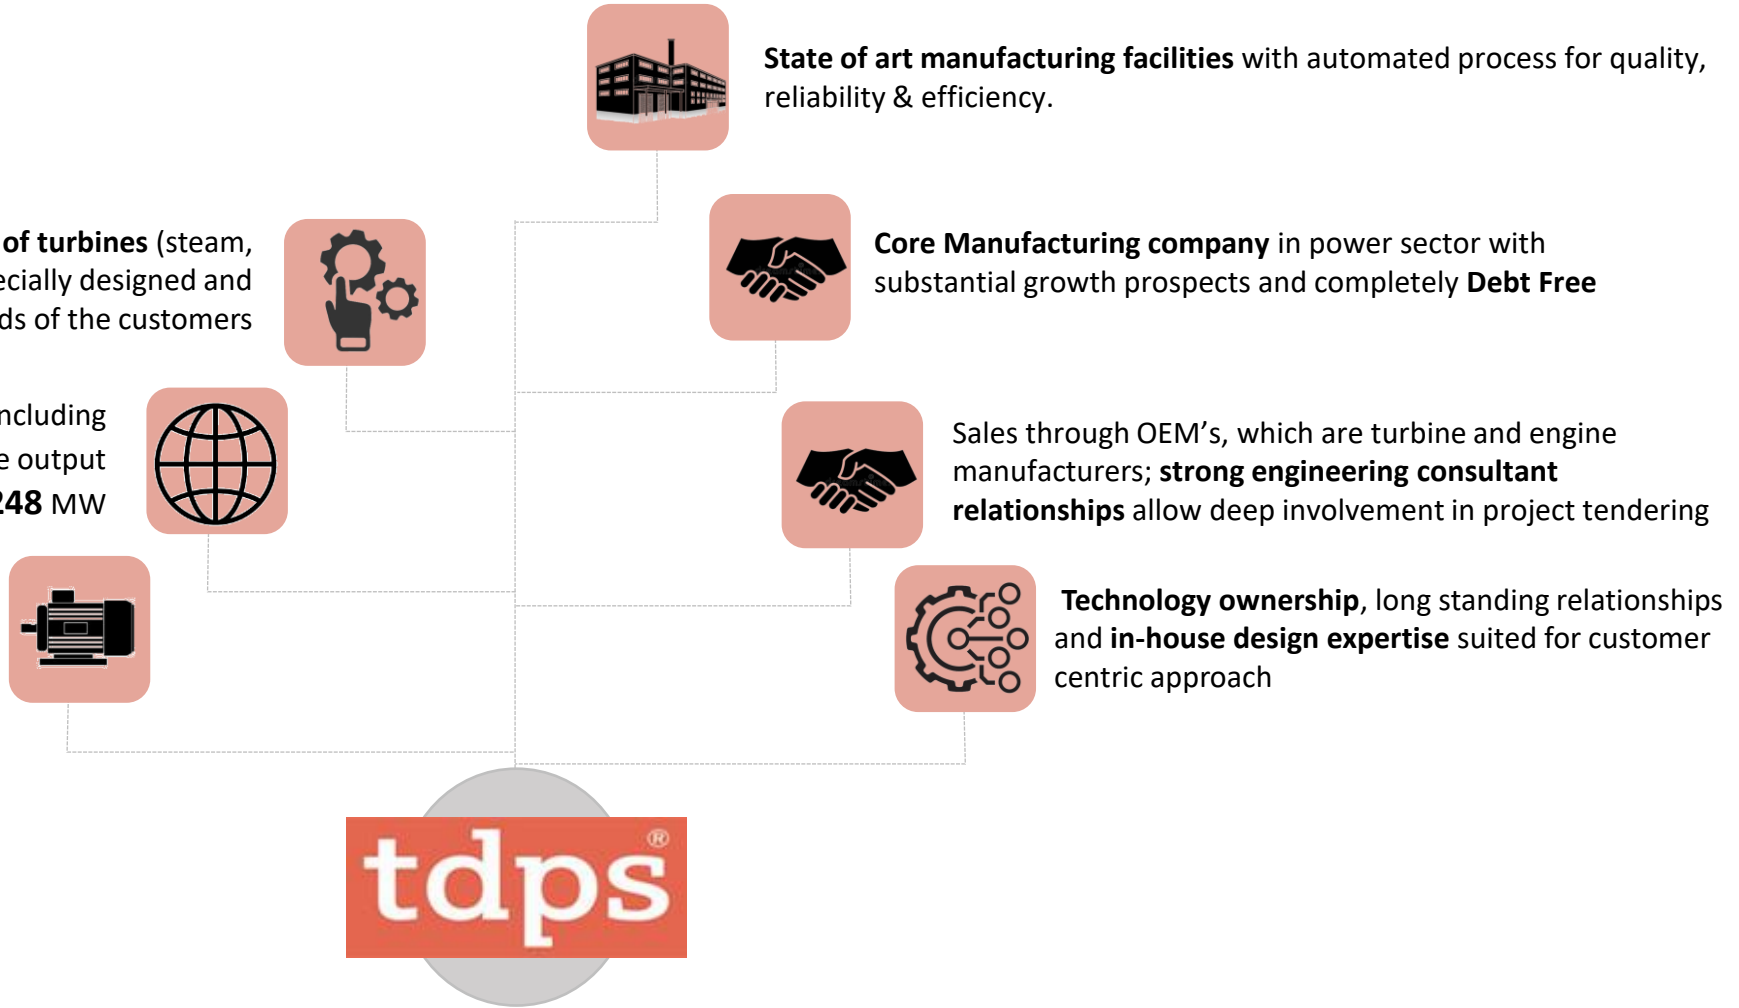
**State of art manufacturing facilities** with automated process for quality, reliability & efficiency.

**of turbines** (steam, ecially designed and ds of the customers

**Core Manufacturing company** in power sector with substantial growth prospects and completely **Debt Free**

ncluding e output **248** MW

Sales through OEM's, which are turbine and engine manufacturers; **strong engineering consultant relationships** allow deep involvement in project tendering

**Technology ownership**, long standing relationships and **in-house design expertise** suited for customer centric approach

tdps®